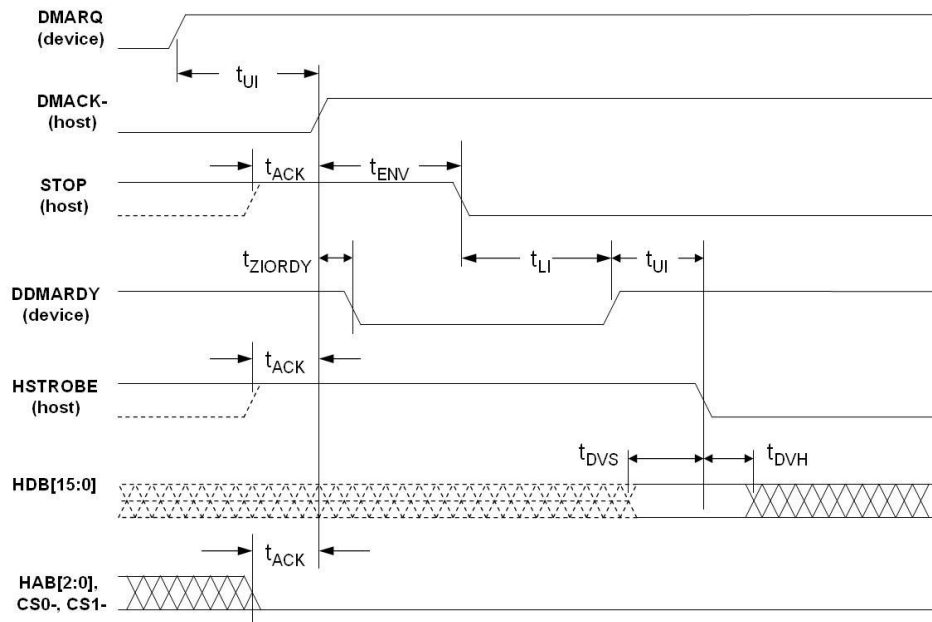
DMARQ
(device)

$t_{UI}$

DMACK-
(host)

$t_{ACK}$

$t_{ENV}$

STOP
(host)

$t_{ZIORDY}$

$t_{LI}$

$t_{UI}$

DDMARDY
(device)

$t_{ACK}$

HSTROBE
(host)

$t_{DVS}$

$t_{DVH}$

HDB[15:0]

$t_{ACK}$

HAB[2:0],
CS0-, CS1-